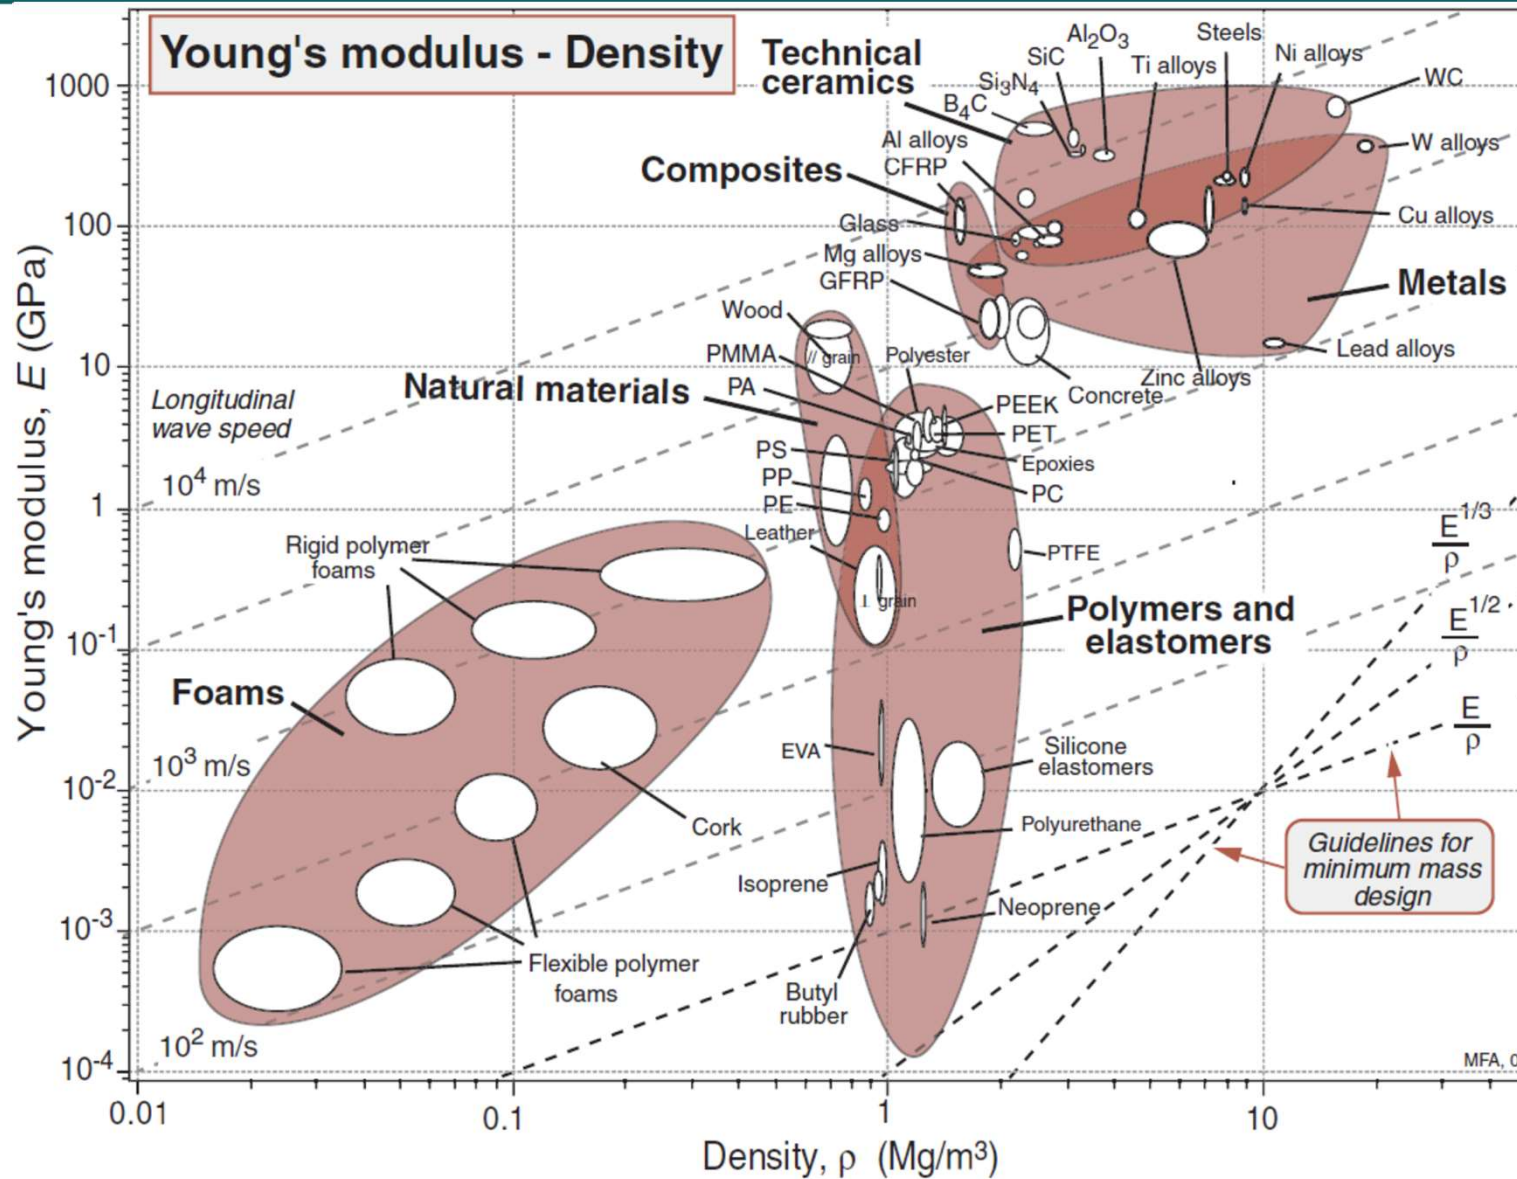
Young's modulus - Density

Technical ceramics

$Al_2O_3$

SiC

$Si_3N_4$

$B_4C$

Steels

Ti alloys

Ni alloys

WC

W alloys

Cu alloys

Metals

Lead alloys

Zinc alloys

Concrete

Composites

Al alloys

CFRP

Glass

Mg alloys

GFRP

Wood

// grain

⊥ grain

PMMA

PA

Natural materials

Polyester

PEEK

PET

Epoxies

PC

PS

PP

PE

Leather

PTFE

Polymers and elastomers

EVA

Silicone elastomers

Polyurethane

Isoprene

Neoprene

Butyl rubber

Rigid polymer foams

Foams

Cork

Flexible polymer foams

Longitudinal wave speed

$10^4$ m/s

$10^3$ m/s

$10^2$ m/s

$\frac{E^{1/3}}{\rho}$

$\frac{E^{1/2}}{\rho}$

$\frac{E}{\rho}$

Guidelines for minimum mass design

MFA, 0

Young's modulus, $E$ (GPa)

1000

100

10

1

$10^{-1}$

$10^{-2}$

$10^{-3}$

$10^{-4}$

0.01

0.1

1

10

Density, ρ (Mg/m³)